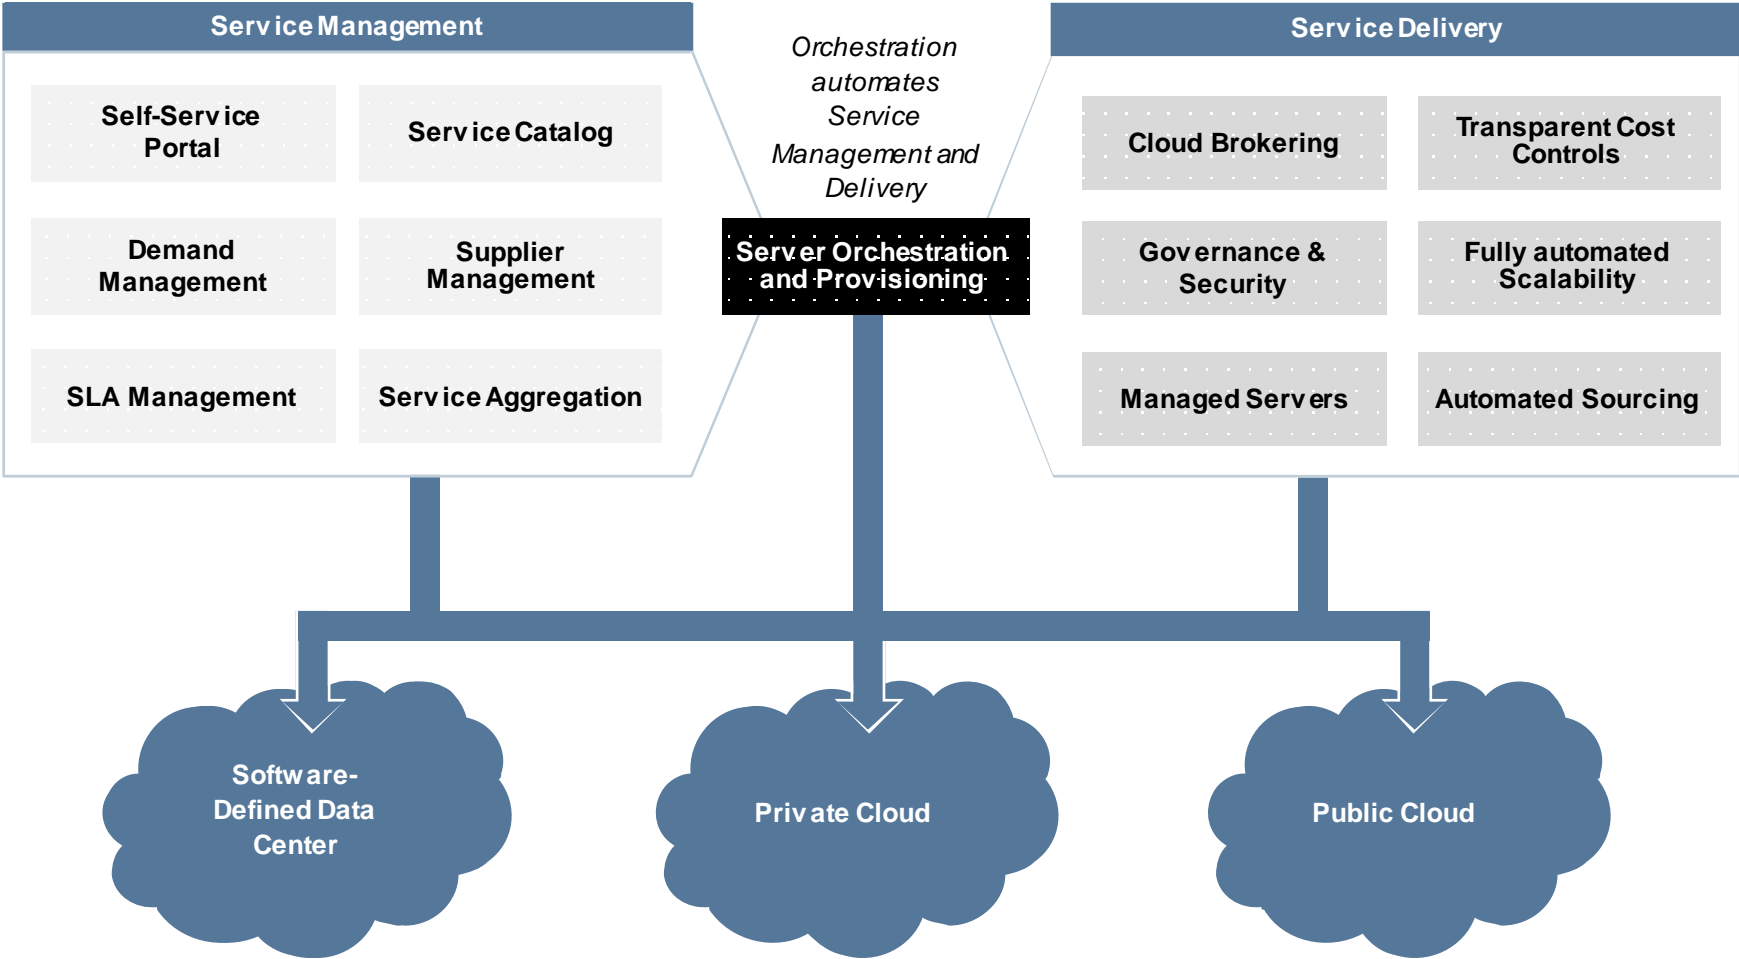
Service Management

Self-Service Portal

Service Catalog

Demand Management

Supplier Management

SLA Management

Service Aggregation

Orchestration automates Service Management and Delivery

Server Orchestration and Provisioning

Service Delivery

Cloud Brokering

Transparent Cost Controls

Governance & Security

Fully automated Scalability

Managed Servers

Automated Sourcing

Software-Defined Data Center

Private Cloud

Public Cloud